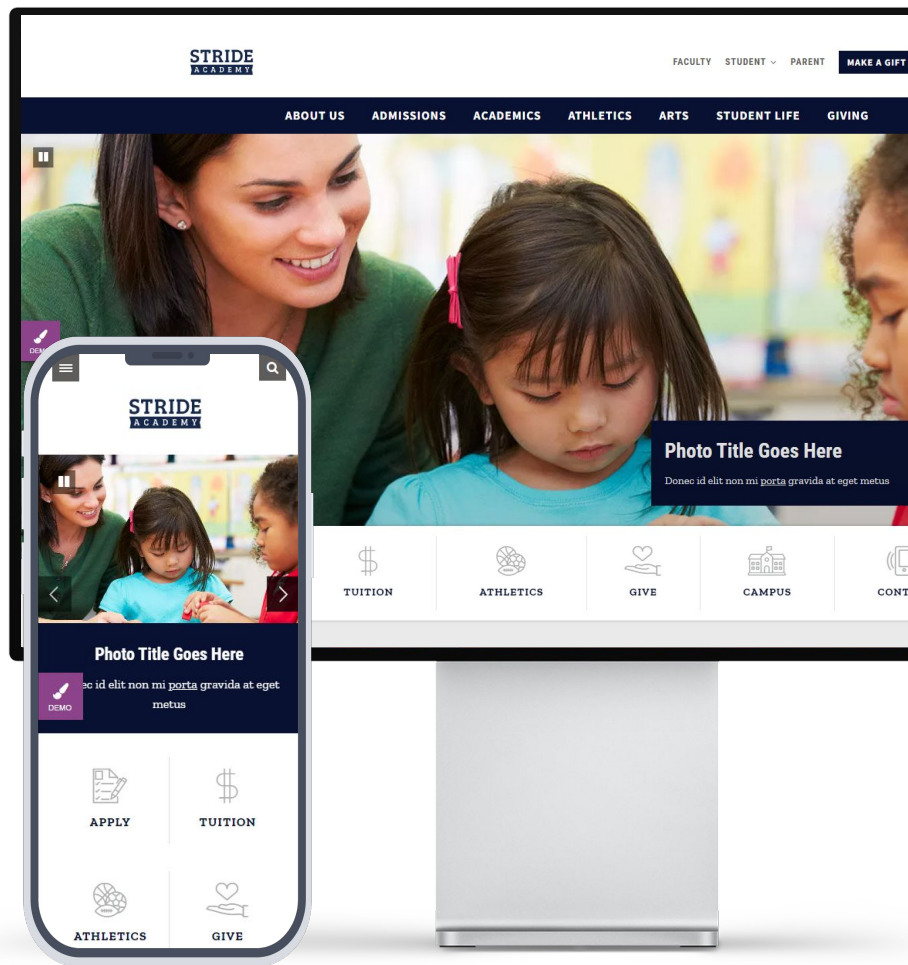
STRIDE
ACADEMY

FACULTY STUDENT PARENT MAKE A GIFT

ABOUT US ADMISSIONS ACADEMICS ATHLETICS ARTS STUDENT LIFE GIVING

DEMO

Photo Title Goes Here

Donec id elit non mi porta gravida at eget metus

TUITION ATHLETICS GIVE CAMPUS CONT

STRIDE
ACADEMY

Photo Title Goes Here

ec id elit non mi porta gravida at eget metus

DEMO

APPLY TUITION

ATHLETICS GIVE